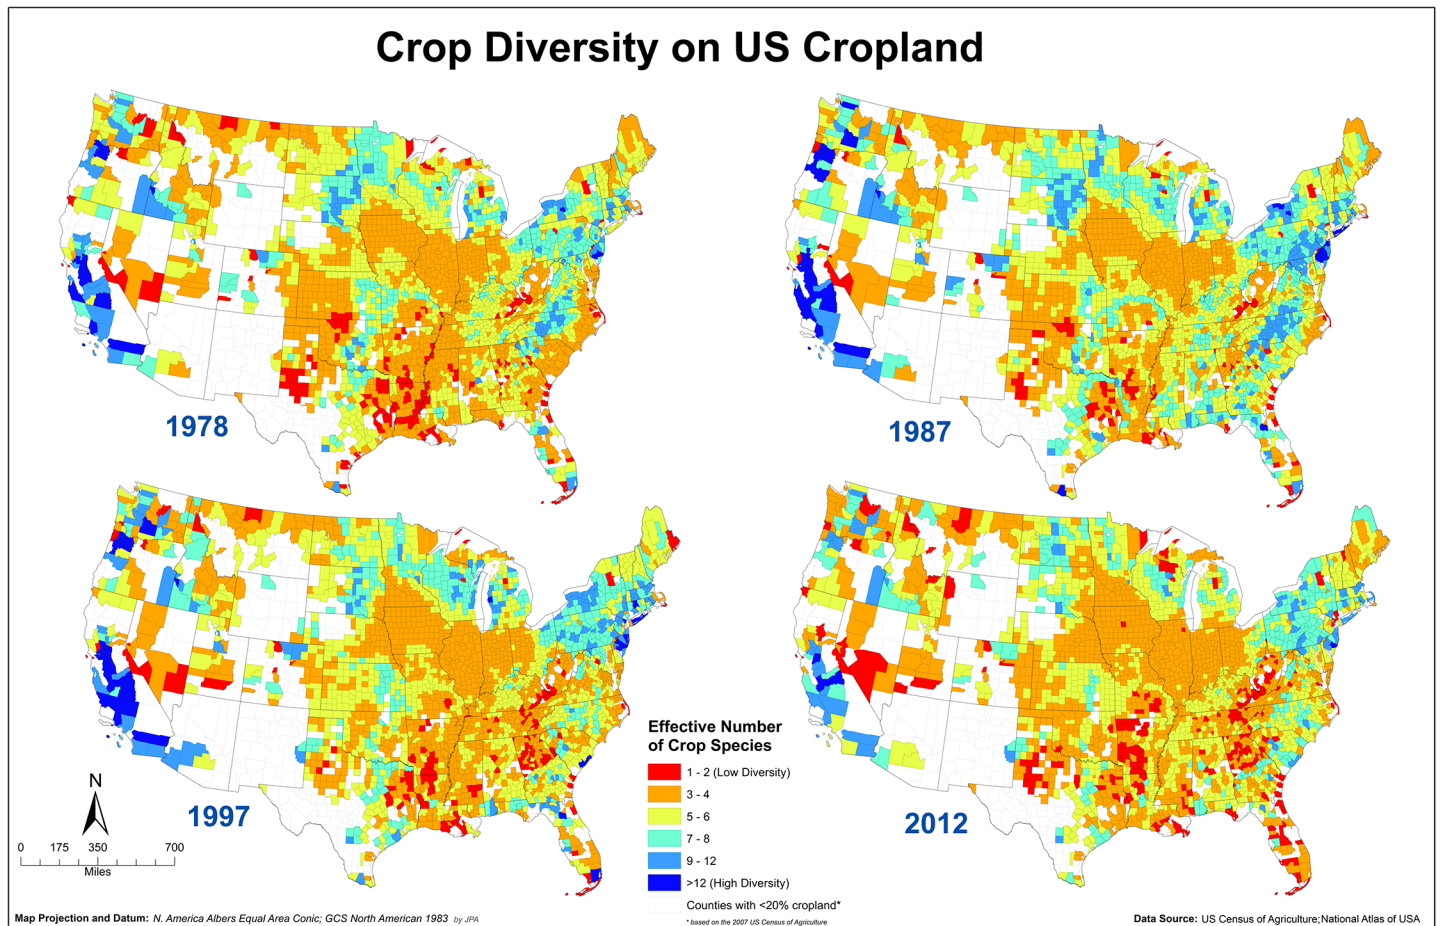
Crop Diversity on US Cropland

1978

1987

1997

2012

Effective Number of Crop Species
1 - 2 (Low Diversity)
3 - 4
5 - 6
7 - 8
9 - 12
>12 (High Diversity)
Counties with <20% cropland*
* based on the 2007 US Census of Agriculture

N
0 175 350 700
Miles

Map Projection and Datum: N. America Albers Equal Area Conic; GCS North American 1983 by JPA

Data Source: US Census of Agriculture;National Atlas of USA